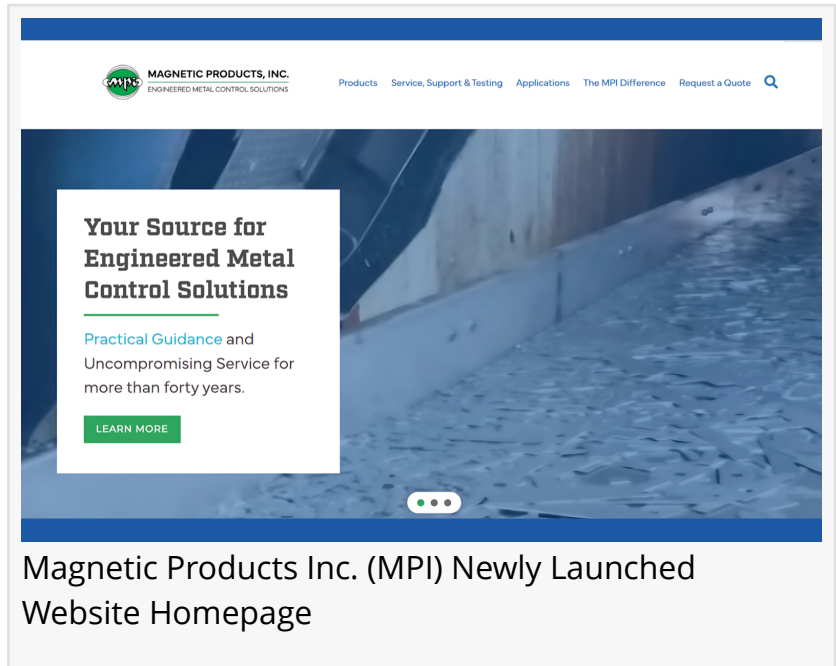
mpi MAGNETIC PRODUCTS, INC.
ENGINEERED METAL CONTROL SOLUTIONS

Products Service, Support & Testing Applications The MPI Difference Request a Quote

Your Source for Engineered Metal Control Solutions

Practical Guidance and Uncompromising Service for more than forty years.

LEARN MORE

Magnetic Products Inc. (MPI) Newly Launched Website Homepage